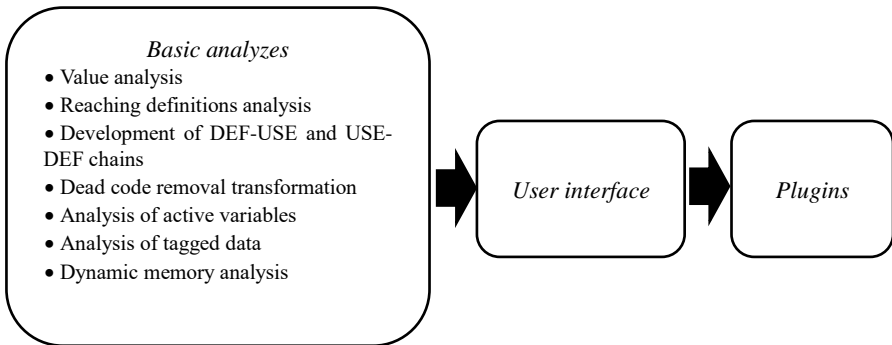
*Basic analyzes*

• Value analysis
• Reaching definitions analysis
• Development of DEF-USE and USE-DEF chains
• Dead code removal transformation
• Analysis of active variables
• Analysis of tagged data
• Dynamic memory analysis

*User interface*

*Plugins*